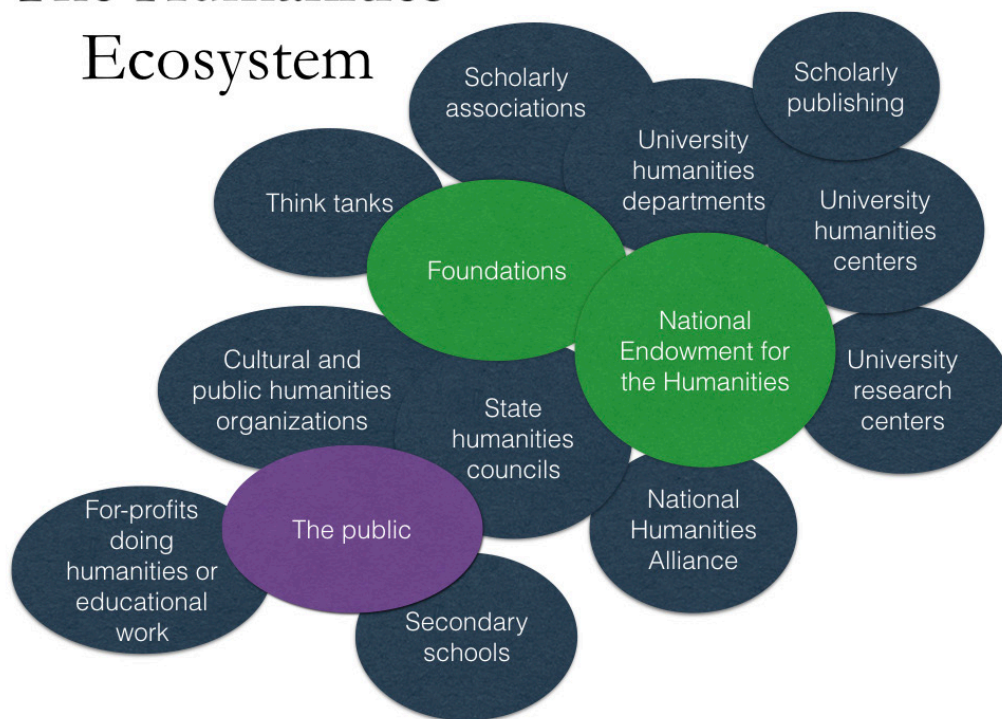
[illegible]
Ecosystem

Scholarly associations

Scholarly publishing

University humanities departments

Think tanks

University humanities centers

Foundations

National Endowment for the Humanities

Cultural and public humanities organizations

State humanities councils

University research centers

National Humanities Alliance

The public

For-profits doing humanities or educational work

Secondary schools